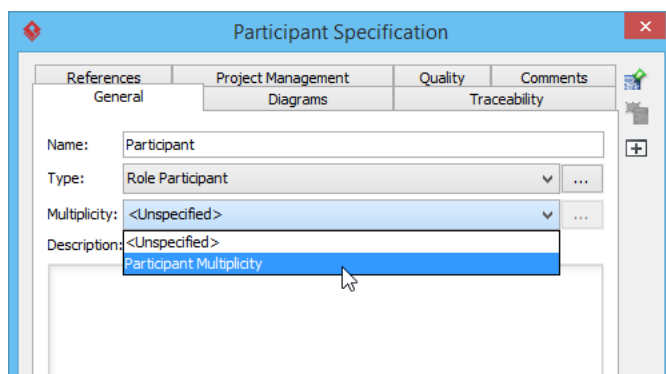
Participant Specification

References
Project Management
Quality
Comments
General
Diagrams
Traceability

Name: Participant
Type: Role Participant
...
Multiplicity: <Unspecified>
...
Description:
<Unspecified>
Participant Multiplicity